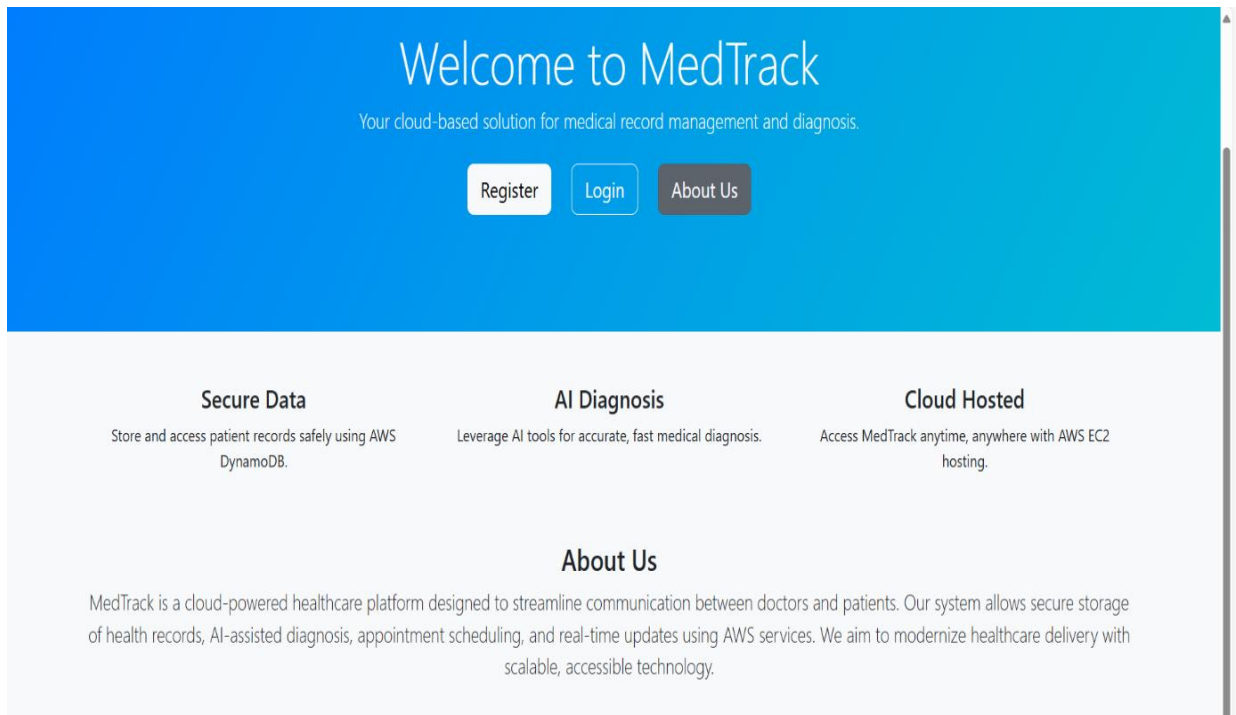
Welcome to MedTrack

Your cloud-based solution for medical record management and diagnosis.

Register Login About Us

Secure Data

Store and access patient records safely using AWS DynamoDB.

AI Diagnosis

Leverage AI tools for accurate, fast medical diagnosis.

Cloud Hosted

Access MedTrack anytime, anywhere with AWS EC2 hosting.

About Us

MedTrack is a cloud-powered healthcare platform designed to streamline communication between doctors and patients. Our system allows secure storage of health records, AI-assisted diagnosis, appointment scheduling, and real-time updates using AWS services. We aim to modernize healthcare delivery with scalable, accessible technology.